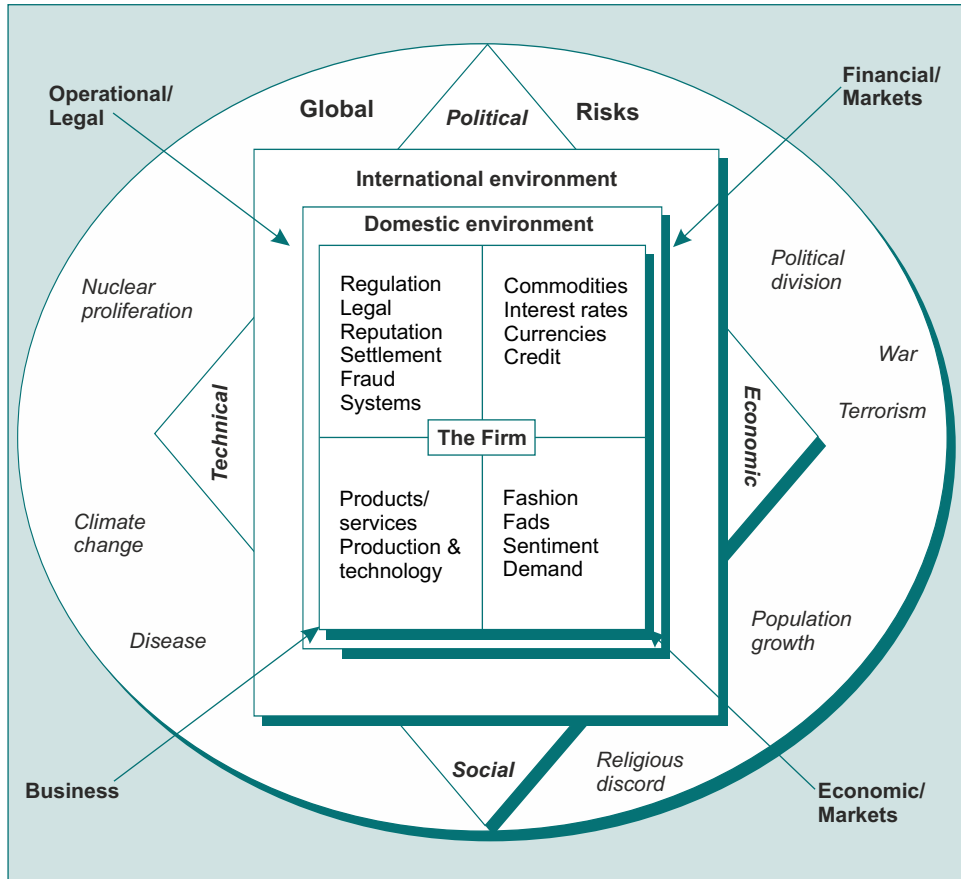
Operational/
Legal

Global

Political

Risks

Financial/
Markets

International environment

Domestic environment

Nuclear proliferation

Regulation
Legal
Reputation
Settlement
Fraud
Systems

Commodities
Interest rates
Currencies
Credit

Political division

War

Terrorism

Technical

The Firm

Economic

Climate change

Products/
services
Production &
technology

Fashion
Fads
Sentiment
Demand

Disease

Population growth

Social

Religious discord

Business

Economic/
Markets